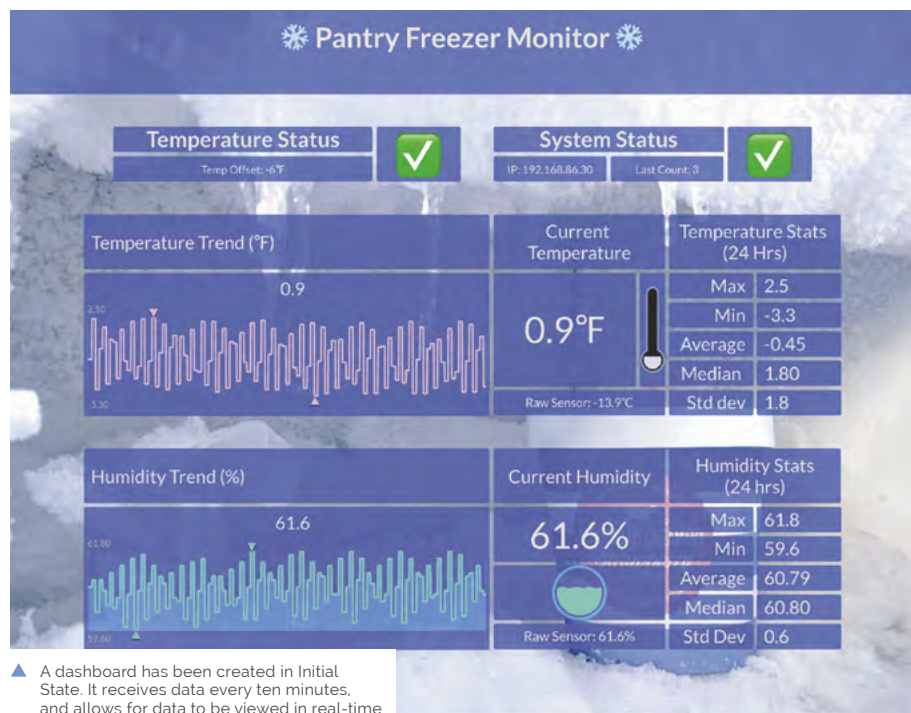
❄ Pantry Freezer Monitor ❄

Temperature Status
Temp Offset: -6°F

System Status
IP: 192.168.86.30
Last Count: 3

Temperature Trend (°F)
0.9
2.50
-3.30

Current Temperature
0.9°F
Raw Sensor: -13.9°C

Temperature Stats (24 Hrs)

| Max | 2.5 |
|---|---|
| Min | -3.3 |
| Average | -0.45 |
| Median | 1.80 |
| Std dev | 1.8 |

Humidity Trend (%)
61.6
61.80
57.60

Current Humidity
61.6%
Raw Sensor: 61.6%

Humidity Stats (24 hrs)

| Max | 61.8 |
|---|---|
| Min | 59.6 |
| Average | 60.79 |
| Median | 60.80 |
| Std Dev | 0.6 |

A dashboard has been created in Initial State. It receives data every ten minutes, and allows for data to be viewed in real-time